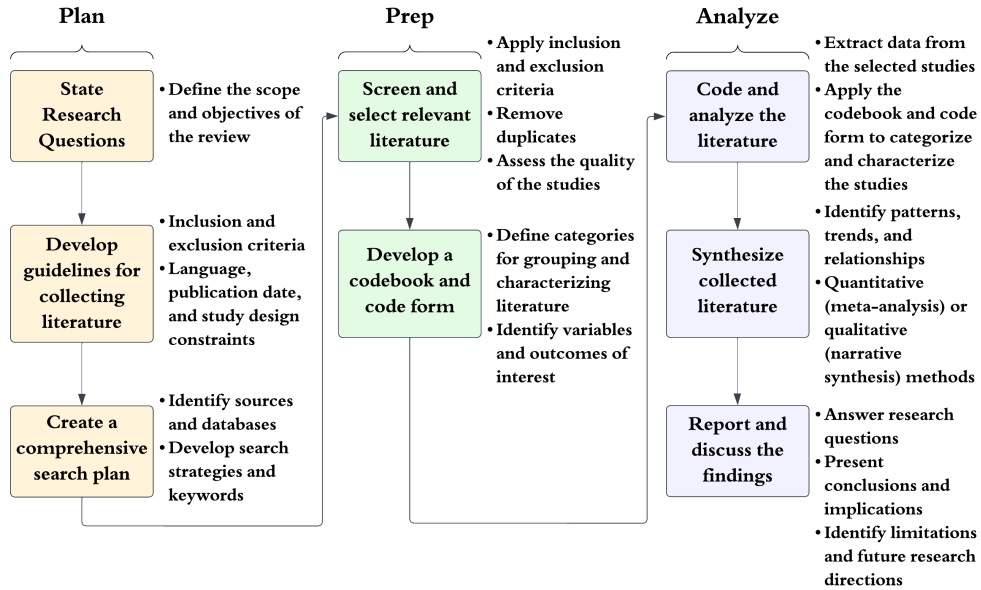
Plan

State Research Questions

• Define the scope and objectives of the review

Develop guidelines for collecting literature

• Inclusion and exclusion criteria
• Language, publication date, and study design constraints

Create a comprehensive search plan

• Identify sources and databases
• Develop search strategies and keywords

Prep

Screen and select relevant literature

• Apply inclusion and exclusion criteria
• Remove duplicates
• Assess the quality of the studies

Develop a codebook and code form

• Define categories for grouping and characterizing literature
• Identify variables and outcomes of interest

Analyze

Code and analyze the literature

• Extract data from the selected studies
• Apply the codebook and code form to categorize and characterize the studies

Synthesize collected literature

• Identify patterns, trends, and relationships
• Quantitative (meta-analysis) or qualitative (narrative synthesis) methods

Report and discuss the findings

• Answer research questions
• Present conclusions and implications
• Identify limitations and future research directions